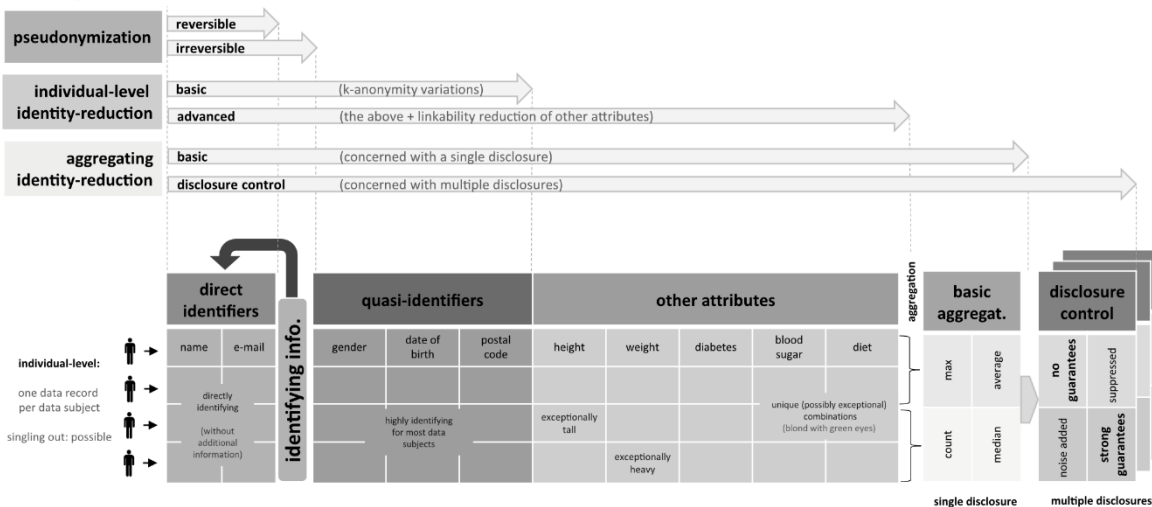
pseudonymization
reversible
irreversible

individual-level identity-reduction
basic
(k-anonymity variations)
advanced
(the above + linkability reduction of other attributes)

aggregating identity-reduction
basic
(concerned with a single disclosure)
disclosure control
(concerned with multiple disclosures)

direct identifiers
identifying info.
quasi-identifiers
other attributes
aggregation
basic aggregat.
disclosure control

individual-level:
one data record per data subject
singling out: possible

| name | e-mail | gender | date of birth | postal code | height | weight | diabetes | blood sugar | diet |
|---|---|---|---|---|---|---|---|---|---|

directly identifying
(without additional information)

highly identifying for most data subjects

exceptionally tall

exceptionally heavy

unique (possibly exceptional) combinations
(blond with green eyes)

max
average
count
median

no guarantees
suppressed
noise added
strong guarantees

single disclosure
multiple disclosures